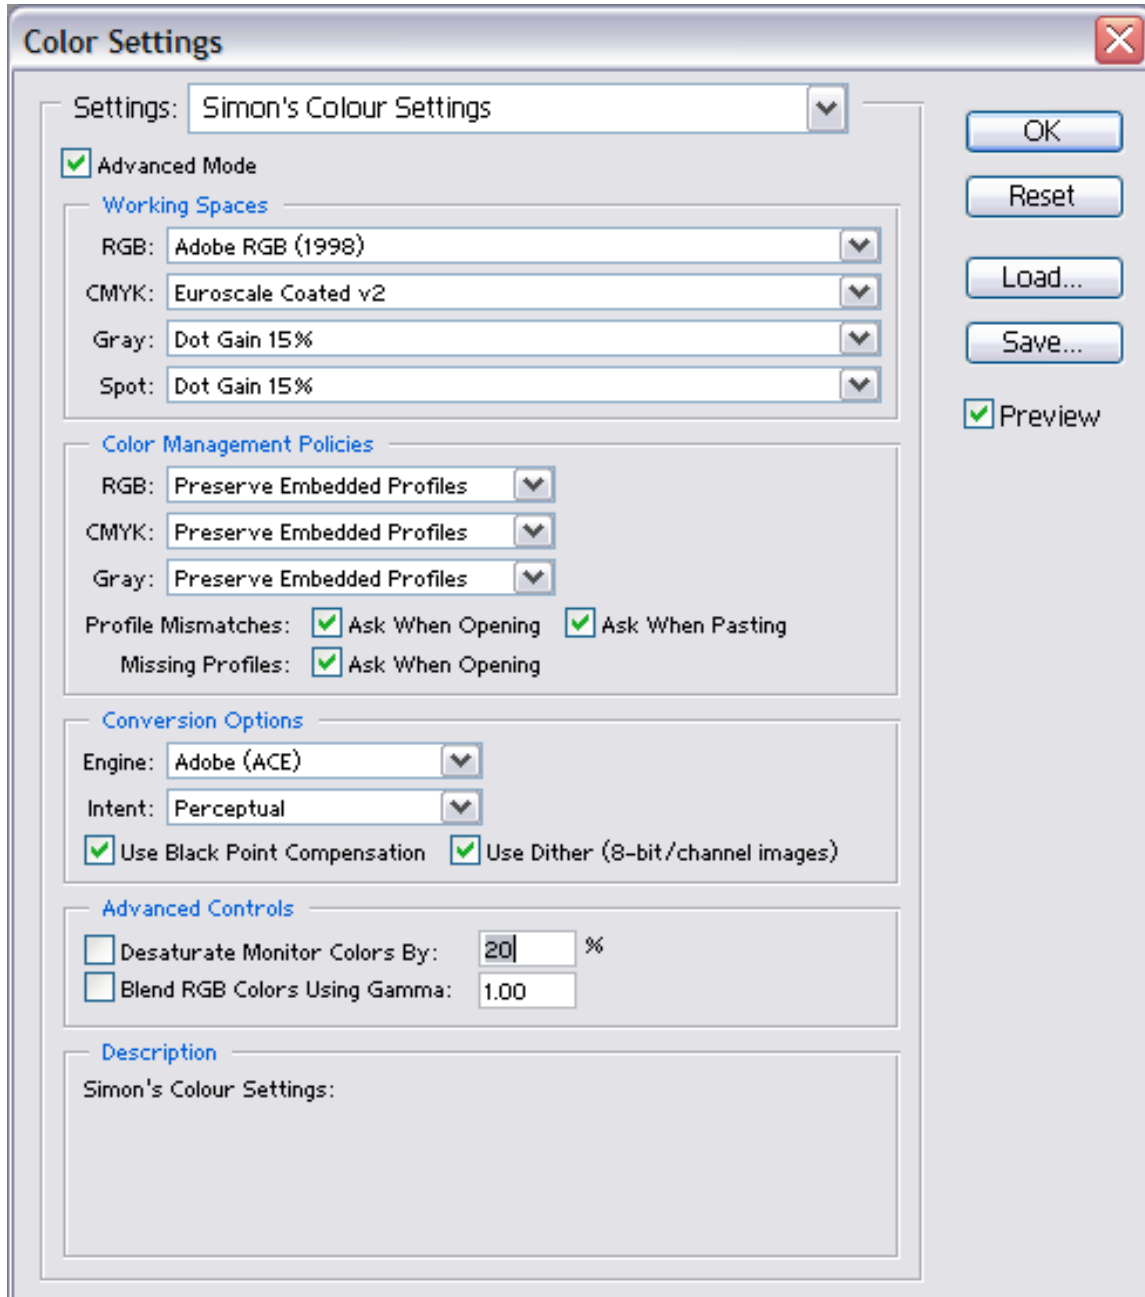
Color Settings

Settings: Simon's Colour Settings

Advanced Mode

Working Spaces

RGB: Adobe RGB (1998)

CMYK: Euroscale Coated v2

Gray: Dot Gain 15%

Spot: Dot Gain 15%

Color Management Policies

RGB: Preserve Embedded Profiles

CMYK: Preserve Embedded Profiles

Gray: Preserve Embedded Profiles

Profile Mismatches: Ask When Opening Ask When Pasting

Missing Profiles: Ask When Opening

Conversion Options

Engine: Adobe (ACE)

Intent: Perceptual

Use Black Point Compensation Use Dither (8-bit/channel images)

Advanced Controls

Desaturate Monitor Colors By: 20 %

Blend RGB Colors Using Gamma: 1.00

Description

Simon's Colour Settings:

OK

Reset

Load...

Save...

Preview